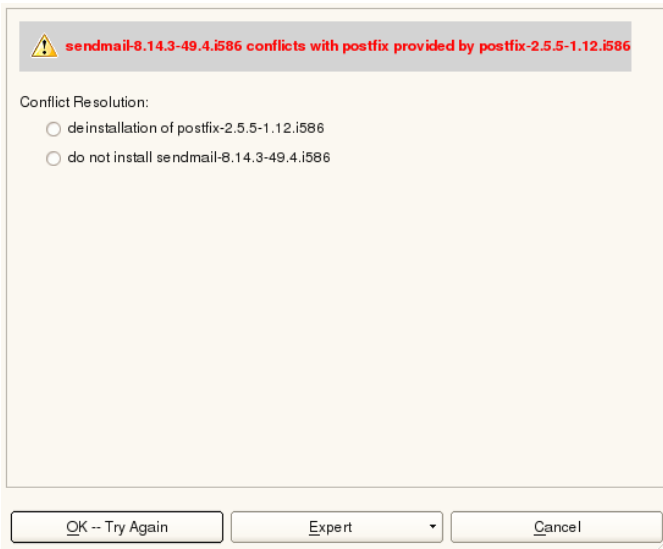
sendmail-8.14.3-49.4.i586 conflicts with postfix provided by postfix-2.5.5-1.12.i586

Conflict Resolution:

deinstallation of postfix-2.5.5-1.12.i586

do not install sendmail-8.14.3-49.4.i586

OK -- Try Again

Expert

Cancel